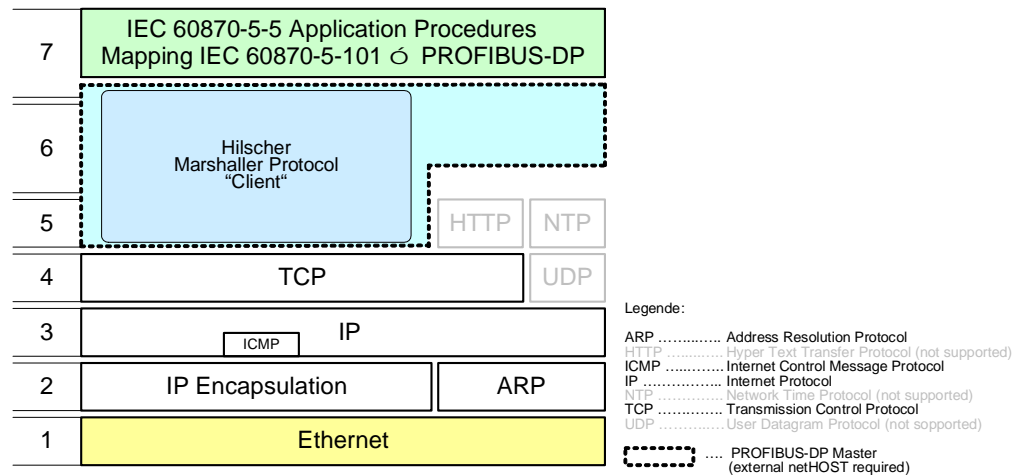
7

IEC 60870-5-5 Application Procedures
Mapping IEC 60870-5-101 ό PROFIBUS-DP

6

Hilscher
Marshaller Protocol
"Client"

5

HTTP

NTP

4

TCP

UDP

3

ICMP

IP

2

IP Encapsulation

ARP

1

Ethernet

Legende:

ARP ……..….. Address Resolution Protocol
HTTP ……….. Hyper Text Transfer Protocol (not supported)
ICMP ……….. Internet Control Message Protocol
IP ……………. Internet Protocol
NTP …………. Network Time Protocol (not supported)
TCP …………. Transmission Control Protocol
UDP …………. User Datagram Protocol (not sopported)

…. PROFIBUS-DP Master
(external netHOST required)